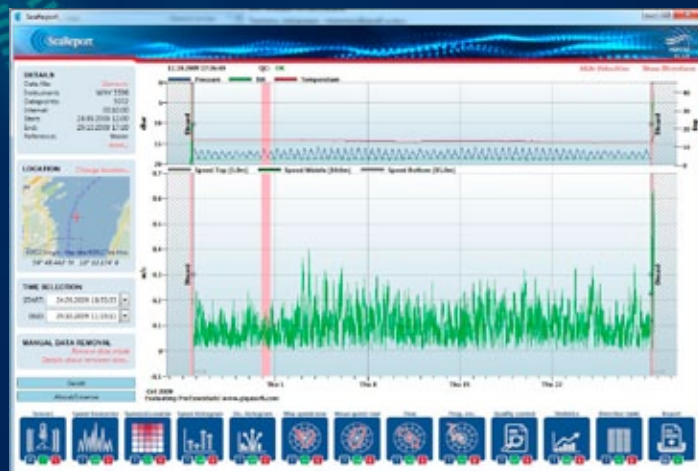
Scaleport

Scaleport

DETAILS

LOCATION

TIME SELECTION

START:

END:

MANUAL DATA REMOVAL

Pressure

Temperature

OK

Speed Top

Speed Middle

Speed Bottom

Discard

Discard

Discard

Discard

Thu 1

Thu 8

Thu 15

Thu 22

Oct 2009

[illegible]